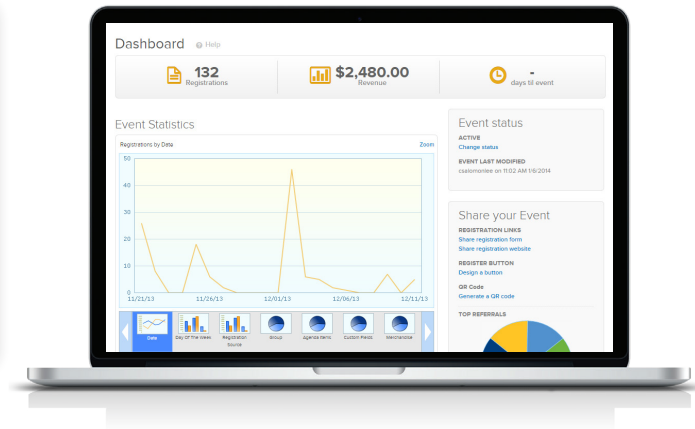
Dashboard Help

132
Registrations

$2,480.00
Revenue

-
days til event

Event Statistics

Registrations by Date
Zoom

50
40
30
20
10
0

11/21/13
11/26/13
12/01/13
12/06/13
12/11/13

Date
Day Of The Week
Registration Source
Group
Agenda Items
Custom Fields
Merchandise

Event status

ACTIVE
Change status

EVENT LAST MODIFIED
csalomoniere on 11:02 AM 1/6/2014

Share your Event

REGISTRATION LINKS
Share registration form
Share registration website

REGISTER BUTTON
Design a button

QR Code
Generate a QR code

TOP REFERRALS